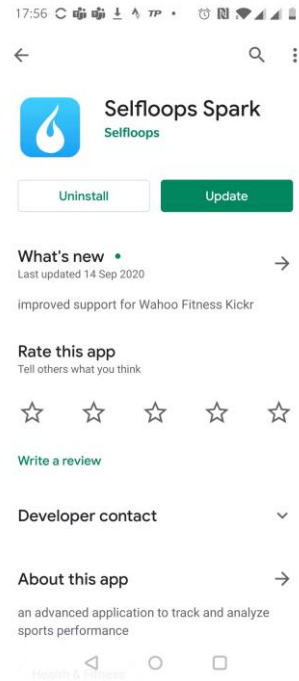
17:56

Selfloops Spark
Selfloops

Uninstall
Update

What's new •
Last updated 14 Sep 2020

improved support for Wahoo Fitness Kickr

Rate this app
Tell others what you think

Write a review

Developer contact

About this app

an advanced application to track and analyze sports performance

Health & Fitness